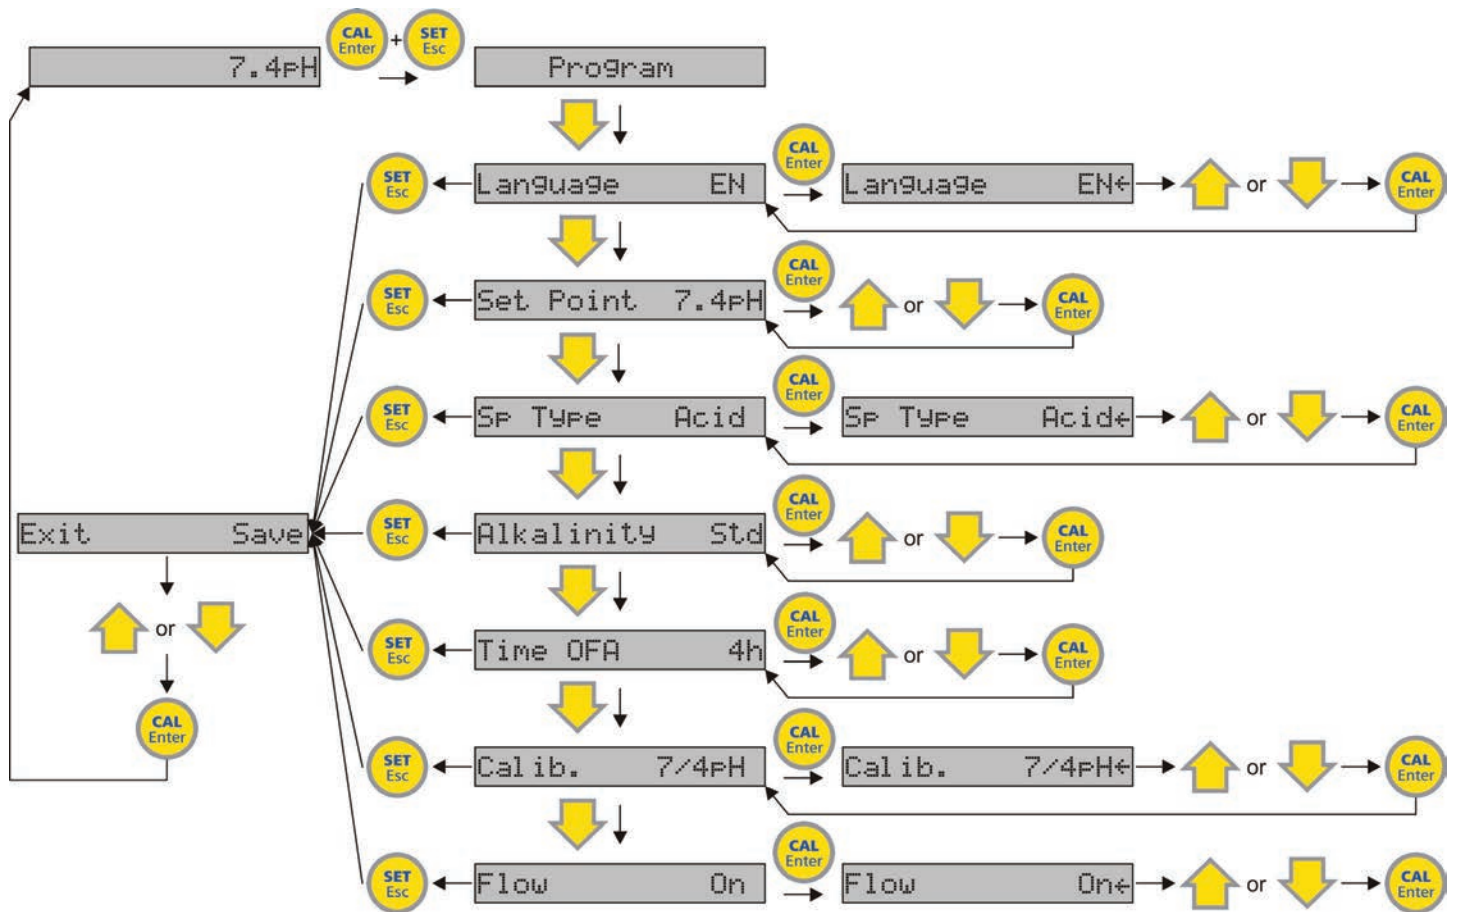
7.4pH

CAL Enter + SET Esc

Program

SET Esc

Language EN

CAL Enter

Language EN←

or

CAL Enter

SET Esc

Set Point 7.4pH

CAL Enter

or

CAL Enter

SET Esc

Sp Type Acid

CAL Enter

Sp Type Acid←

or

CAL Enter

Exit Save

SET Esc

Alkalinity Std

CAL Enter

or

CAL Enter

or

SET Esc

Time OFA 4h

CAL Enter

or

CAL Enter

CAL Enter

SET Esc

Calib. 7/4pH

CAL Enter

Calib. 7/4pH←

or

CAL Enter

SET Esc

Flow On

CAL Enter

Flow On←

or

CAL Enter